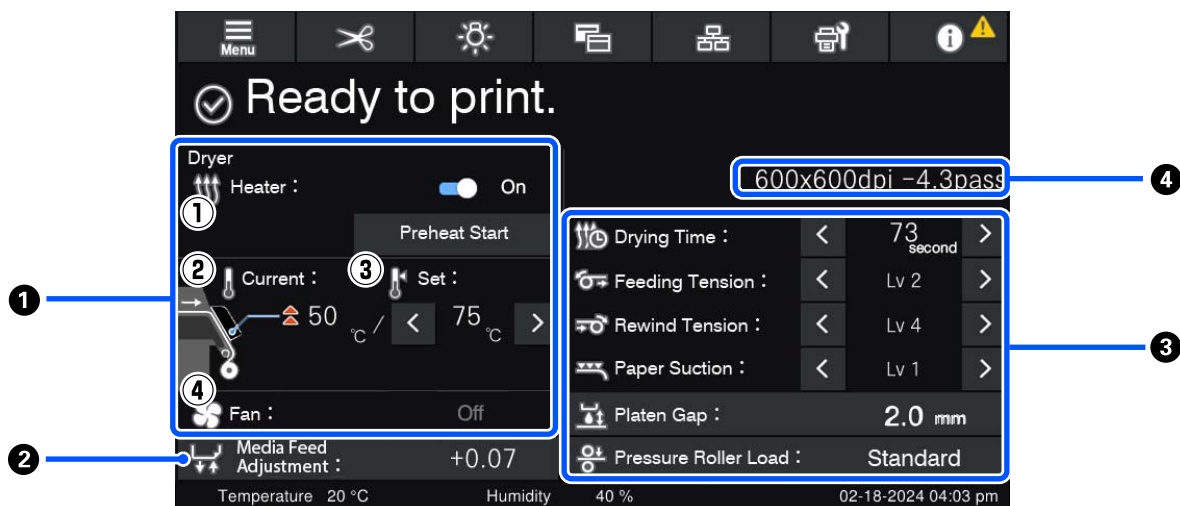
Menu

Ready to print.

Dryer
① Heater : On
Preheat Start
② Current : 50 °C / ③ Set : < 75 °C >
④ Fan : Off

Media Feed Adjustment : +0.07

600x600dpi -4.3pass

Drying Time : < 73 second >
Feeding Tension : < Lv 2 >
Rewind Tension : < Lv 4 >
Paper Suction : < Lv 1 >
Platen Gap : 2.0 mm
Pressure Roller Load : Standard

Temperature 20 °C Humidity 40 % 02-18-2024 04:03 pm

❶
❷
❸
❹